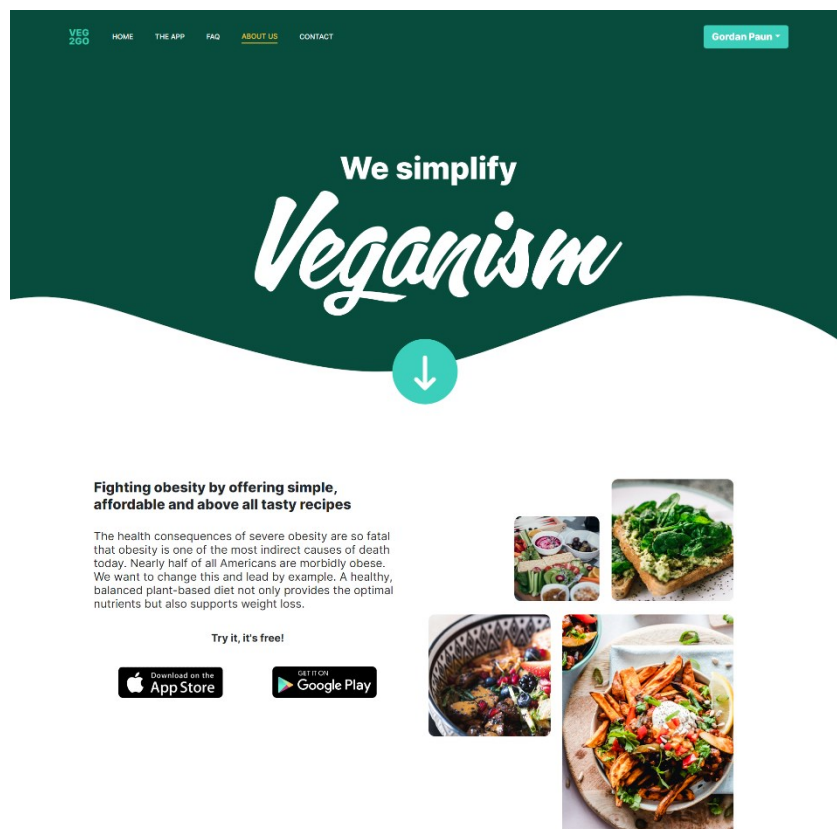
VEG 2GO

HOME THE APP FAQ ABOUT US CONTACT

Gordan Paun

We simplify

Veganism

Fighting obesity by offering simple, affordable and above all tasty recipes

The health consequences of severe obesity are so fatal that obesity is one of the most indirect causes of death today. Nearly half of all Americans are morbidly obese. We want to change this and lead by example. A healthy, balanced plant-based diet not only provides the optimal nutrients but also supports weight loss.

Try it, it's free!

Download on the App Store

GET IT ON Google Play